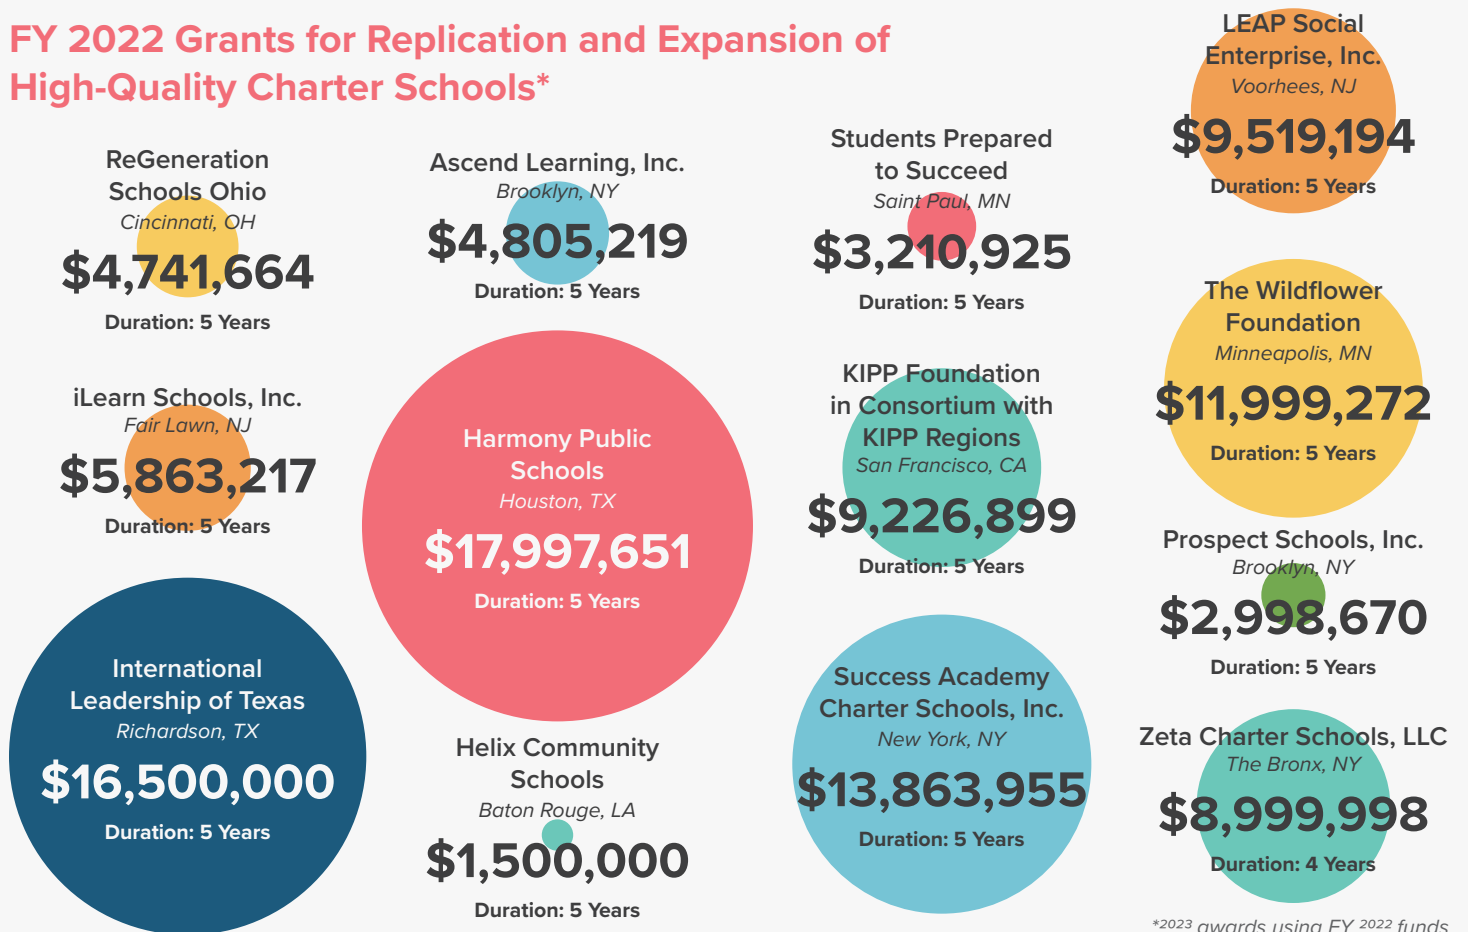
FY 2022 Grants for Replication and Expansion of High-Quality Charter Schools*

ReGeneration Schools Ohio
Cincinnati, OH
$4,741,664
Duration: 5 Years

Ascend Learning, Inc.
Brooklyn, NY
$4,805,219
Duration: 5 Years

Students Prepared to Succeed
Saint Paul, MN
$3,210,925
Duration: 5 Years

LEAP Social Enterprise, Inc.
Voorhees, NJ
$9,519,194
Duration: 5 Years

iLearn Schools, Inc.
Fair Lawn, NJ
$5,863,217
Duration: 5 Years

Harmony Public Schools
Houston, TX
$17,997,651
Duration: 5 Years

KIPP Foundation in Consortium with KIPP Regions
San Francisco, CA
$9,226,899
Duration: 5 Years

The Wildflower Foundation
Minneapolis, MN
$11,999,272
Duration: 5 Years

Prospect Schools, Inc.
Brooklyn, NY
$2,998,670
Duration: 5 Years

International Leadership of Texas
Richardson, TX
$16,500,000
Duration: 5 Years

Helix Community Schools
Baton Rouge, LA
$1,500,000
Duration: 5 Years

Success Academy Charter Schools, Inc.
New York, NY
$13,863,955
Duration: 5 Years

Zeta Charter Schools, LLC
The Bronx, NY
$8,999,998
Duration: 4 Years

*2023 awards using FY 2022 funds